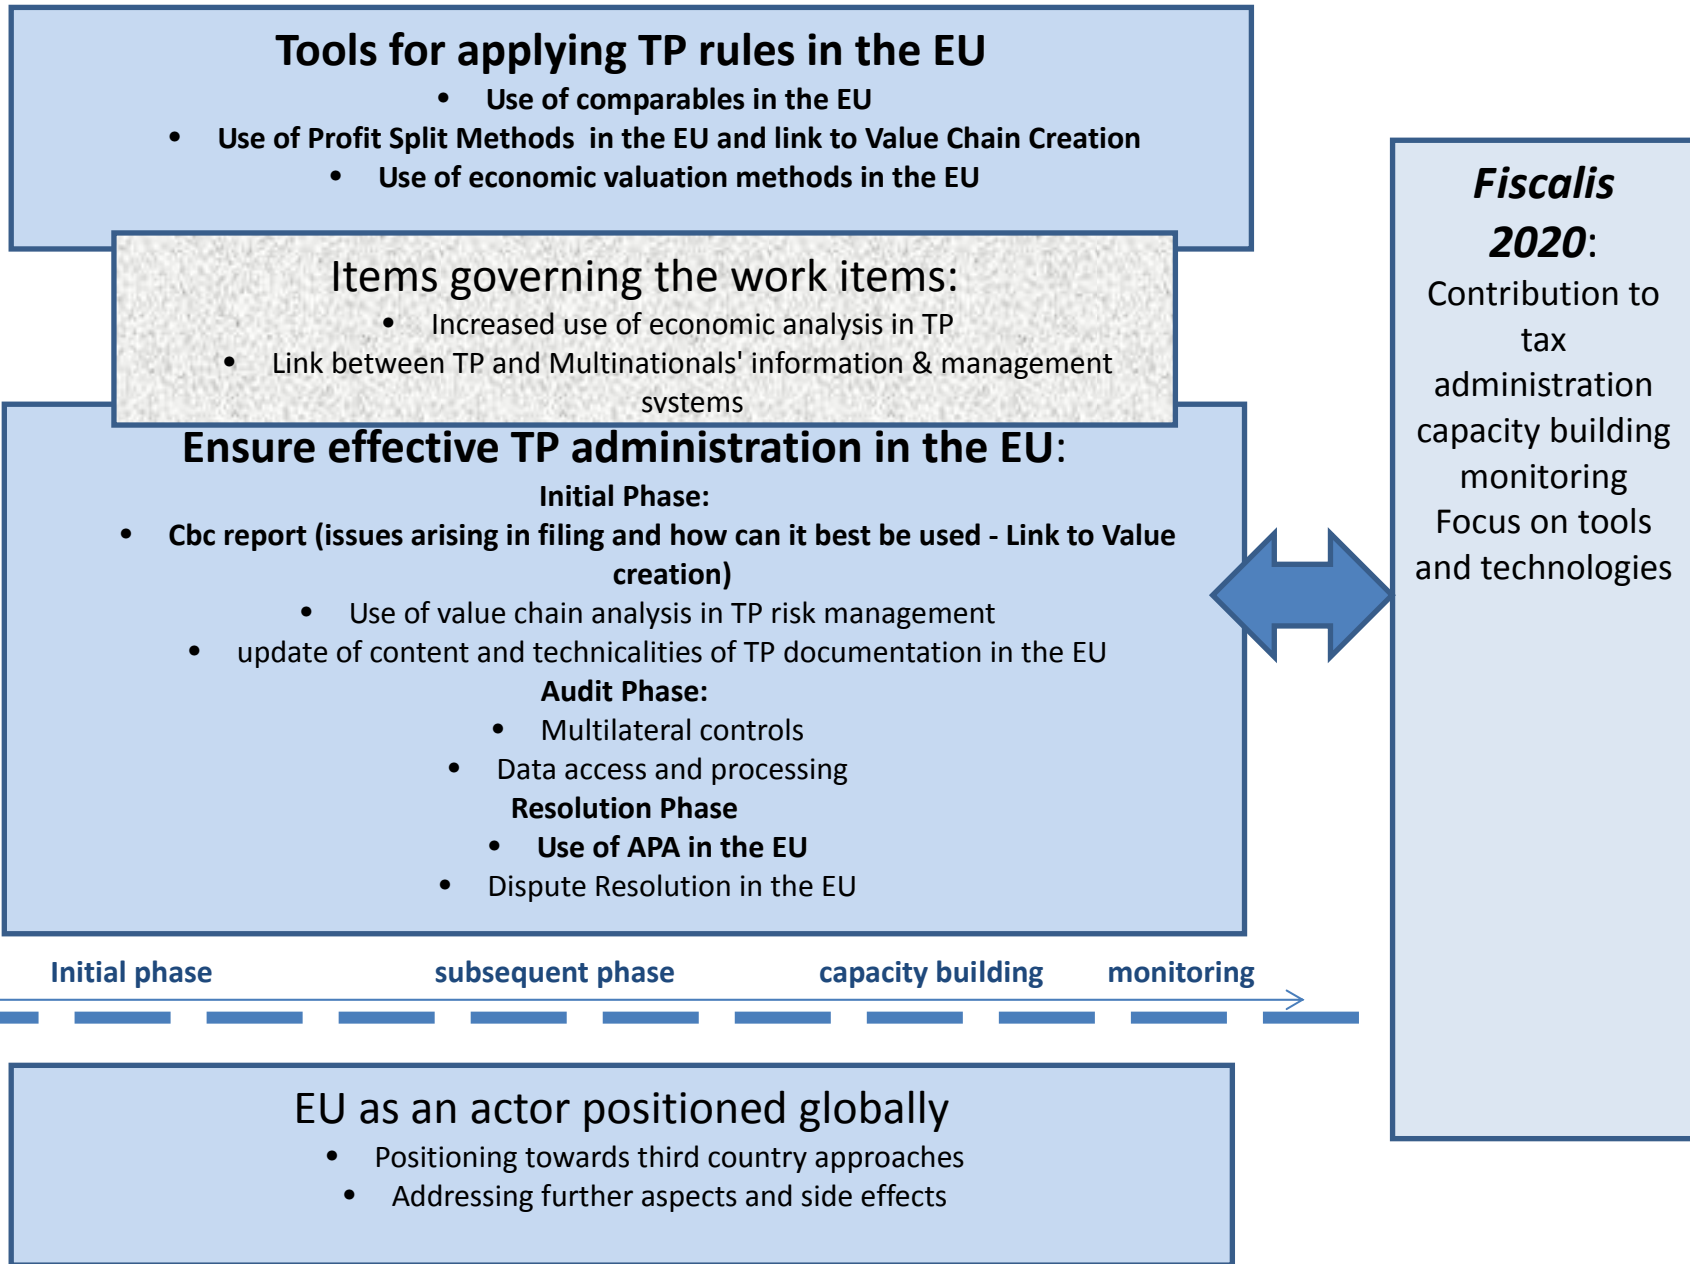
Tools for applying TP rules in the EU

- Use of comparables in the EU
- Use of Profit Split Methods in the EU and link to Value Chain Creation
- Use of economic valuation methods in the EU

Items governing the work items:

- Increased use of economic analysis in TP
- Link between TP and Multinationals' information & management systems

Ensure effective TP administration in the EU:

Initial Phase:

- Cbc report (issues arising in filing and how can it best be used - Link to Value creation)
- Use of value chain analysis in TP risk management
- update of content and technicalities of TP documentation in the EU

Audit Phase:

- Multilateral controls
- Data access and processing

Resolution Phase

- Use of APA in the EU
- Dispute Resolution in the EU

Fiscalis 2020: Contribution to tax administration capacity building monitoring Focus on tools and technologies

Initial phase subsequent phase capacity building monitoring

EU as an actor positioned globally

- Positioning towards third country approaches
- Addressing further aspects and side effects